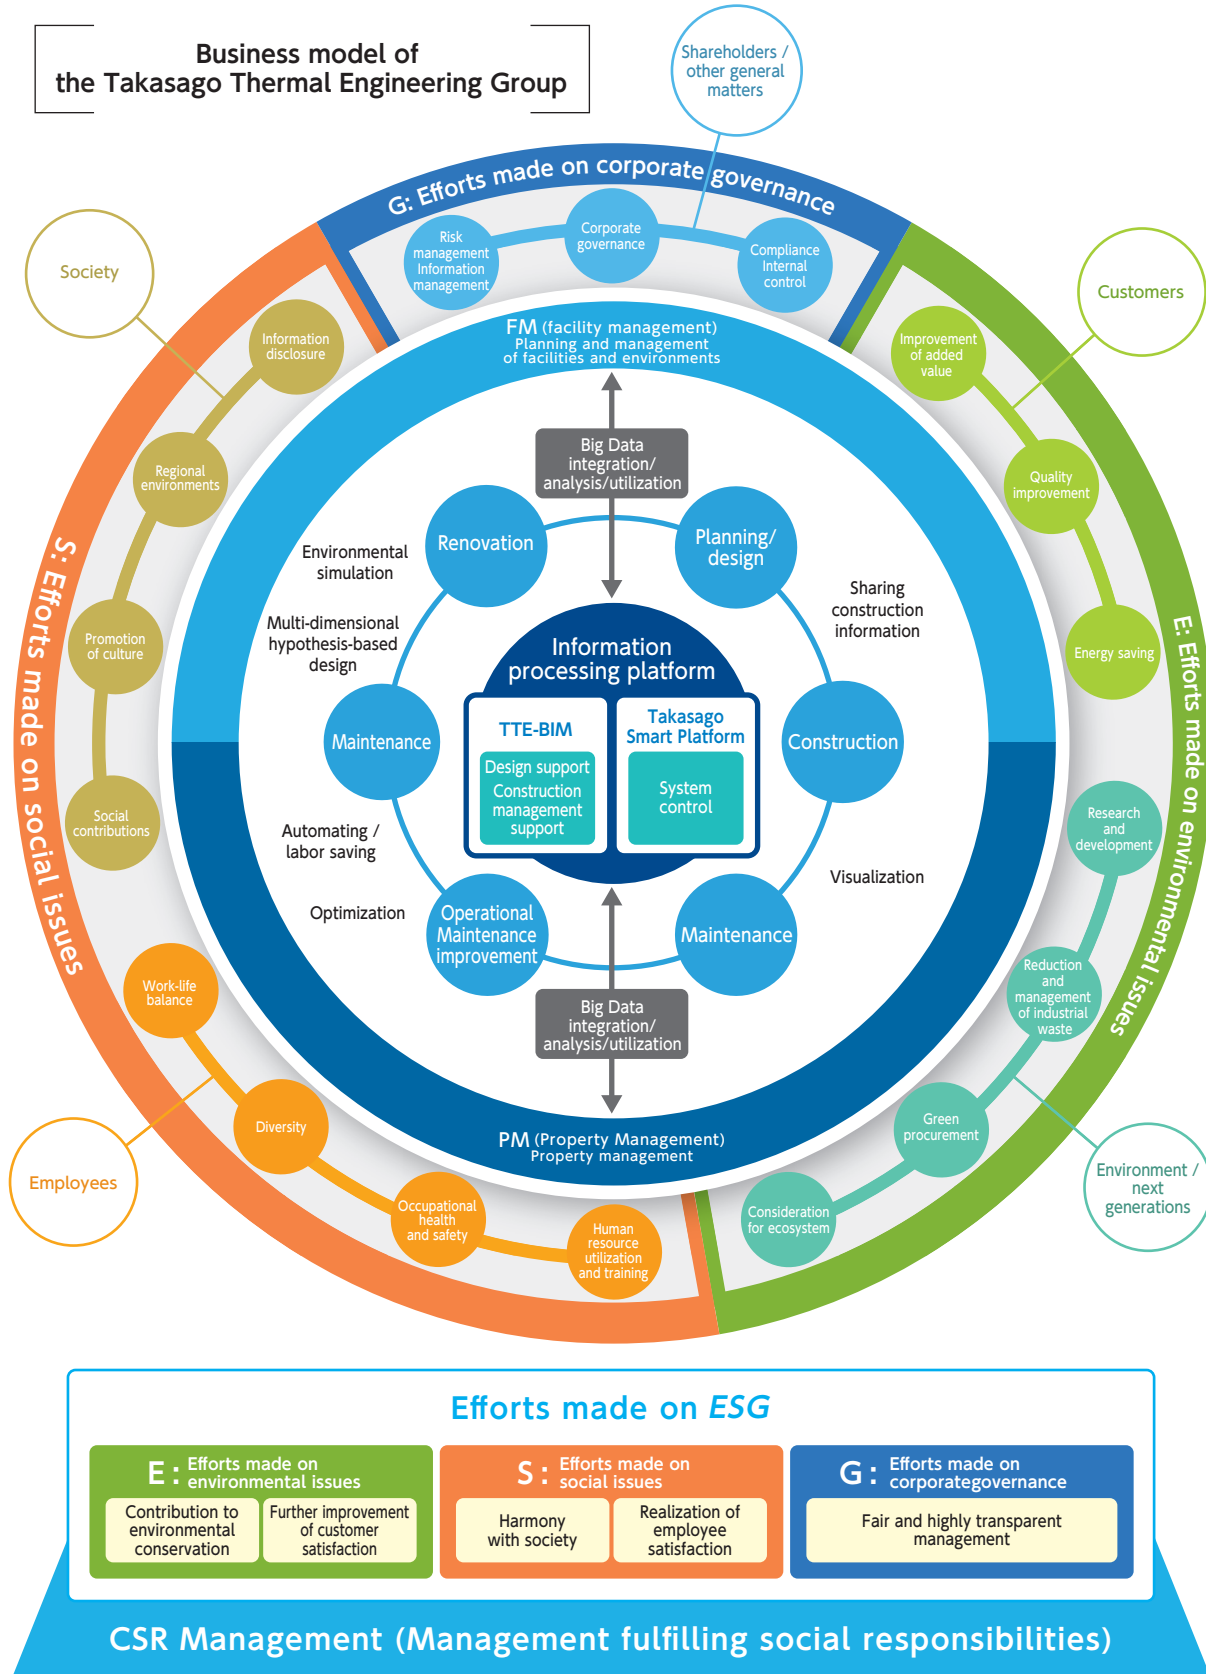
Business model of the Takasago Thermal Engineering Group

Shareholders / other general matters

G: Efforts made on corporate governance

Risk management Information management

Corporate governance

Compliance Internal control

Society

Information disclosure

Regional environments

Promotion of culture

Social contributions

S: Efforts made on social issues

Customers

Improvement of added value

Quality improvement

Energy saving

Research and development

Reduction and management of industrial waste

Green procurement

Consideration for ecosystem

E: Efforts made on environmental issues

Environment / next generations

Employees

Work-life balance

Diversity

Occupational health and safety

Human resource utilization and training

FM (facility management) Planning and management of facilities and environments

Big Data integration/ analysis/utilization

Renovation

Planning/ design

Environmental simulation

Sharing construction information

Multi-dimensional hypothesis-based design

Information processing platform

TTE-BIM

Design support

Construction management support

Takasago Smart Platform

System control

Maintenance

Construction

Automating / labor saving

Visualization

Optimization

Operational Maintenance improvement

Maintenance

Big Data integration/ analysis/utilization

PM (Property Management) Property management

Efforts made on ESG

E : Efforts made on environmental issues

Contribution to environmental conservation

Further improvement of customer satisfaction

S : Efforts made on social issues

Harmony with society

Realization of employee satisfaction

G : Efforts made on corporategovernance

Fair and highly transparent management

CSR Management (Management fulfilling social responsibilities)